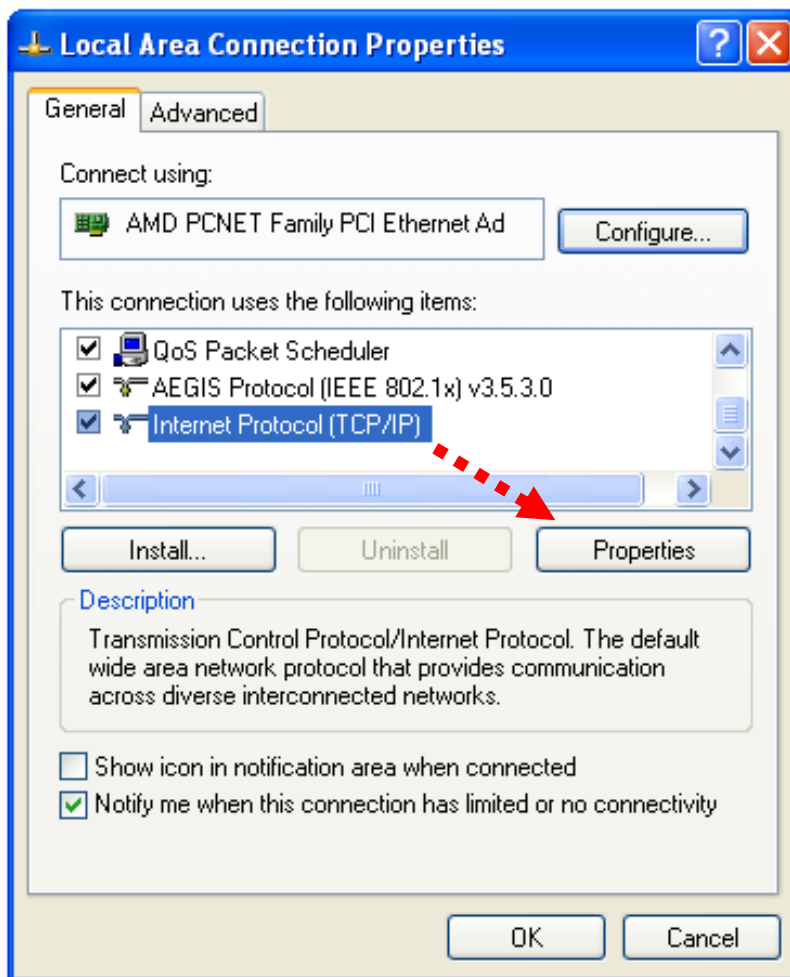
Local Area Connection Properties

General | Advanced

Connect using:

AMD PCNET Family PCI Ethernet Ad

Configure...

This connection uses the following items:

QoS Packet Scheduler
AEGIS Protocol (IEEE 802.1x) v3.5.3.0
Internet Protocol (TCP/IP)

Install... | Uninstall | Properties

Description

Transmission Control Protocol/Internet Protocol. The default wide area network protocol that provides communication across diverse interconnected networks.

Show icon in notification area when connected
Notify me when this connection has limited or no connectivity

OK | Cancel